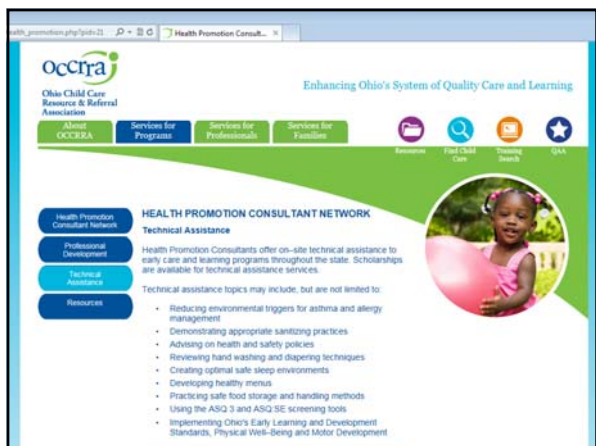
ealth_promotion.php?pidv 21 Health Promotion Consult... ×

occrra

Ohio Child Care Resource & Referral Association

Enhancing Ohio's System of Quality Care and Learning

About OCCRRA | Services for Programs | Services for Professionals | Services for Families

Resources | Find Child Care | Training Search | Q&A

Health Promotion Consultant Network

Professional Development

Technical Assistance

Resources

HEALTH PROMOTION CONSULTANT NETWORK

Technical Assistance

Health Promotion Consultants offer on-site technical assistance to early care and learning programs throughout the state. Scholarships are available for technical assistance services.

Technical assistance topics may include, but are not limited to:

- Reducing environmental triggers for asthma and allergy management
- Demonstrating appropriate sanitizing practices
- Advising on health and safety policies
- Reviewing hand washing and diapering techniques
- Creating optimal safe sleep environments
- Developing healthy menus
- Practicing safe food storage and handling methods
- Using the ASQ 3 and ASQ:SE screening tools
- Implementing Ohio's Early Learning and Development Standards, Physical Well-Being and Motor Development